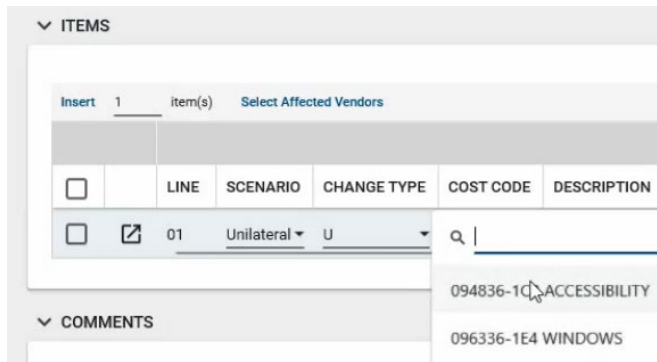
ITEMS

Insert 1 item(s) Select Affected Vendors

| | | LINE | SCENARIO | CHANGE TYPE | COST CODE | DESCRIPTION |
|---|---|---|---|---|---|---|
| | | 01 | Unilateral | U | | |

094836-1C ACCESSIBILITY

096336-1E4 WINDOWS

COMMENTS